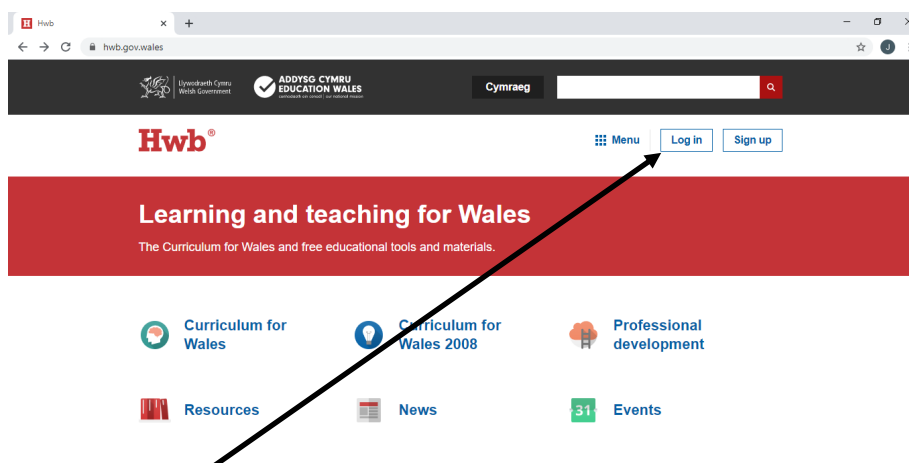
Hwb ×
+
hwb.gov.wales
J

Llywodraeth Cymru Welsh Government
ADDYSG CYMRU EDUCATION WALES
cenhadaeth ein cenedl | our national mission
Cymraeg

Hwb®
Menu
Log in
Sign up

Learning and teaching for Wales

The Curriculum for Wales and free educational tools and materials.

Curriculum for Wales
Curriculum for Wales 2008
Professional development

Resources
News
31
Events